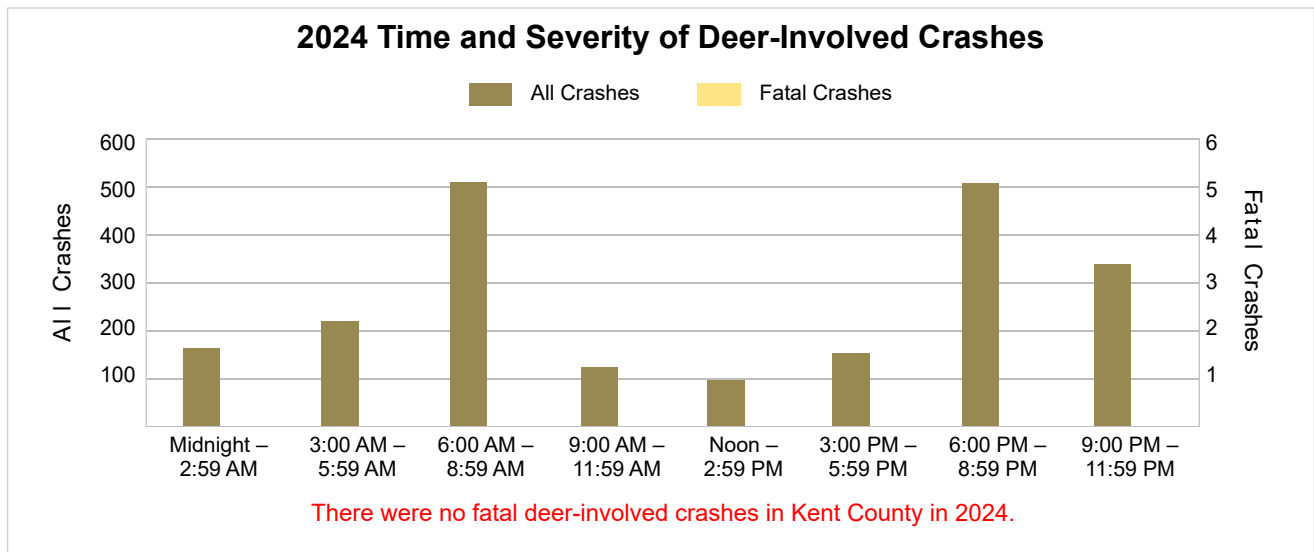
2024 Time and Severity of Deer-Involved Crashes

All Crashes

Fatal Crashes

All Crashes

Fatal Crashes

600
500
400
300
200
100

6
5
4
3
2
1

Midnight – 2:59 AM
3:00 AM – 5:59 AM
6:00 AM – 8:59 AM
9:00 AM – 11:59 AM
Noon – 2:59 PM
3:00 PM – 5:59 PM
6:00 PM – 8:59 PM
9:00 PM – 11:59 PM

There were no fatal deer-involved crashes in Kent County in 2024.